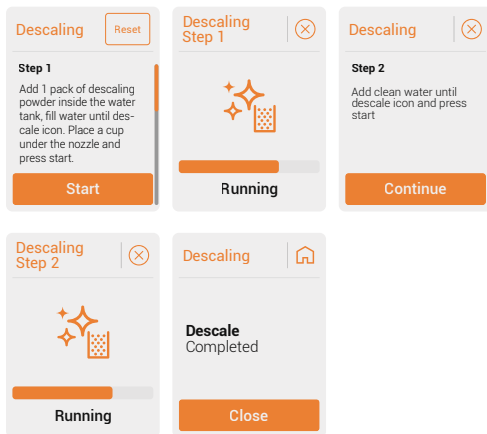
Descaling
Reset

Step 1

Add 1 pack of descaling powder inside the water tank, fill water until descale icon. Place a cup under the nozzle and press start.

Start

Descaling Step 1

Running

Descaling

Step 2

Add clean water until descale icon and press start

Continue

Descaling Step 2

Running

Descaling

Descale
Completed

Close